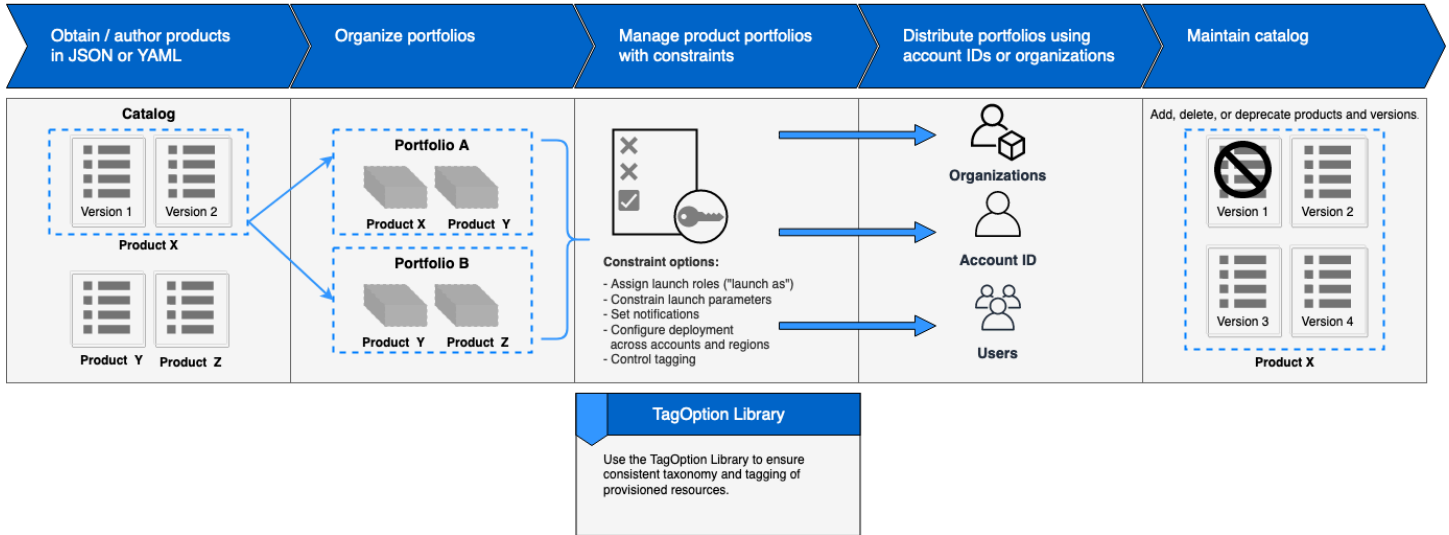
Obtain / author products in JSON or YAML

Organize portfolios

Manage product portfolios with constraints

Distribute portfolios using account IDs or organizations

Maintain catalog

Catalog

Version 1

Version 2

Product X

Product Y

Product Z

Portfolio A

Product X

Product Y

Portfolio B

Product Y

Product Z

Constraint options:
- Assign launch roles ("launch as")
- Constrain launch parameters
- Set notifications
- Configure deployment across accounts and regions
- Control tagging

Organizations

Account ID

Users

Add, delete, or deprecate products and versions.

Version 1

Version 2

Version 3

Version 4

Product X

TagOption Library

Use the TagOption Library to ensure consistent taxonomy and tagging of provisioned resources.